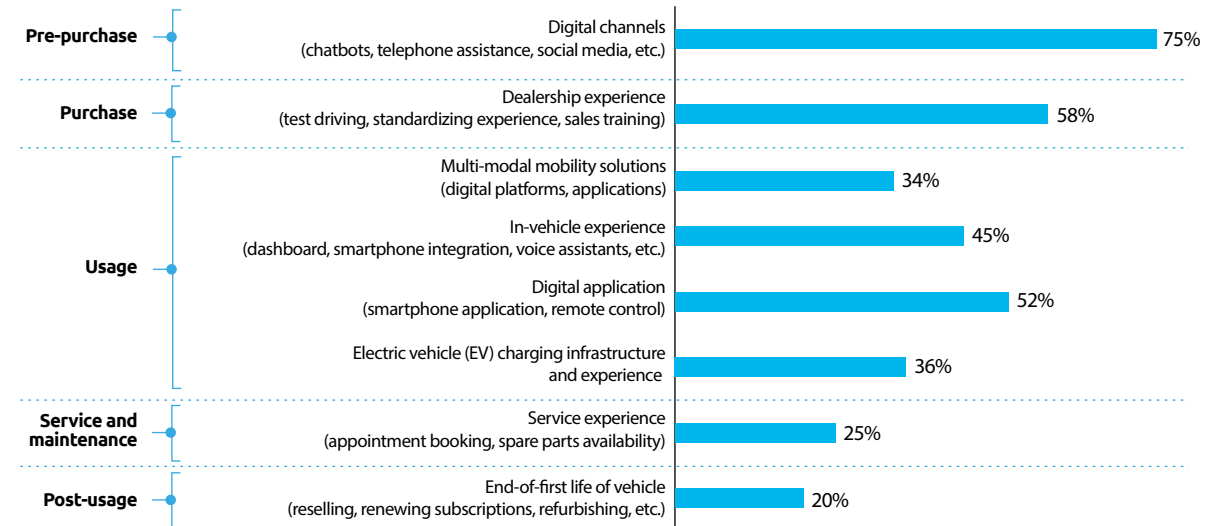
Pre-purchase

Digital channels (chatbots, telephone assistance, social media, etc.) 75%

Purchase

Dealership experience (test driving, standardizing experience, sales training) 58%

Usage

Multi-modal mobility solutions (digital platforms, applications) 34%

In-vehicle experience (dashboard, smartphone integration, voice assistants, etc.) 45%

Digital application (smartphone application, remote control) 52%

Electric vehicle (EV) charging infrastructure and experience 36%

Service and maintenance

Service experience (appointment booking, spare parts availability) 25%

Post-usage

End-of-first life of vehicle (reselling, renewing subscriptions, refurbishing, etc.) 20%